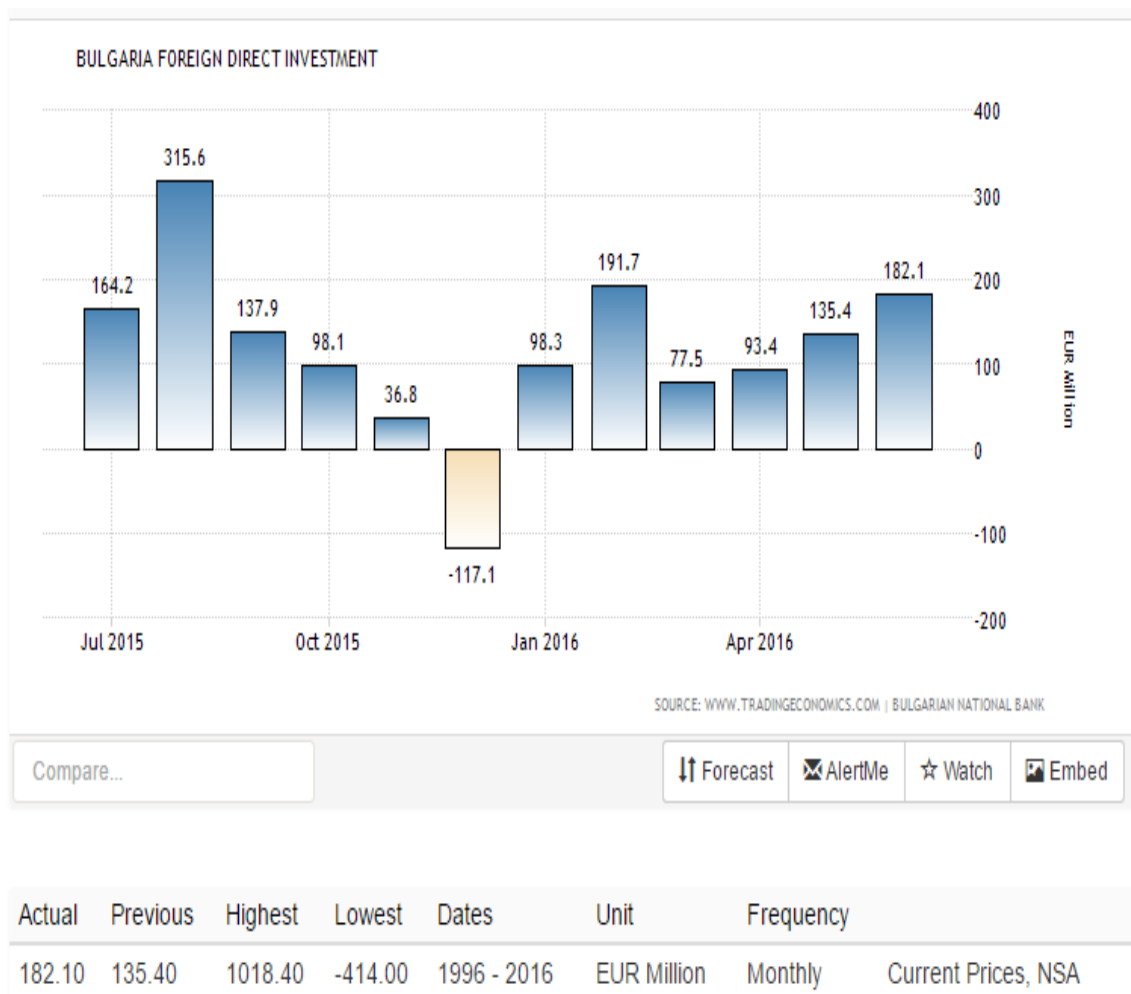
BULGARIA FOREIGN DIRECT INVESTMENT

164.2
315.6
137.9
98.1
36.8
-117.1
98.3
191.7
77.5
93.4
135.4
182.1

400
300
200
100
0
-100
-200

EUR Million

Jul 2015
Oct 2015
Jan 2016
Apr 2016

SOURCE: WWW.TRADINGECONOMICS.COM | BULGARIAN NATIONAL BANK

Compare...

Forecast
AlertMe
Watch
Embed

| Actual | Previous | Highest | Lowest | Dates | Unit | Frequency | |
|---|---|---|---|---|---|---|---|
| 182.10 | 135.40 | 1018.40 | -414.00 | 1996 - 2016 | EUR Million | Monthly | Current Prices, NSA |